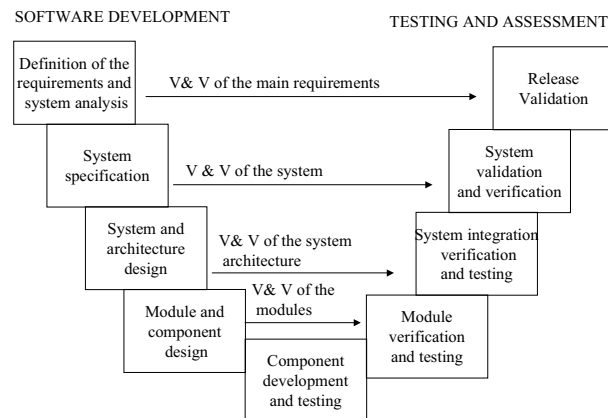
SOFTWARE DEVELOPMENT

TESTING AND ASSESSMENT

Definition of the requirements and system analysis

V& V of the main requirements

Release Validation

System specification

V & V of the system

System validation and verification

System and architecture design

V& V of the system architecture

System integration verification and testing

Module and component design

V& V of the modules

Module verification and testing

Component development and testing